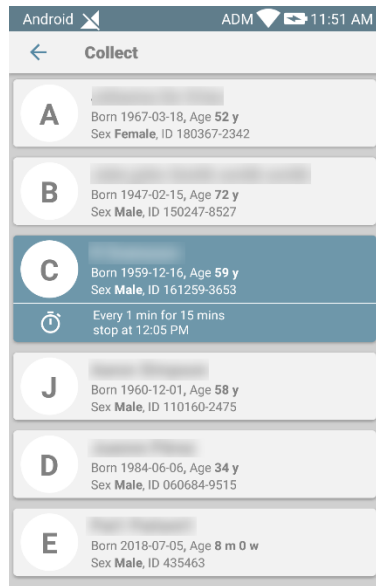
Android ADM 11:51 AM

Collect

A
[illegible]
Born 1967-03-18, Age **52 y**
Sex **Female**, ID 180367-2342

B
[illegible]
Born 1947-02-15, Age **72 y**
Sex **Male**, ID 150247-8527

C
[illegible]
Born 1959-12-16, Age **59 y**
Sex **Male**, ID 161259-3653
Every 1 min for 15 mins
stop at 12:05 PM

J
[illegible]
Born 1960-12-01, Age **58 y**
Sex **Male**, ID 110160-2475

D
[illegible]
Born 1984-06-06, Age **34 y**
Sex **Male**, ID 060684-9515

E
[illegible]
Born 2018-07-05, Age **8 m 0 w**
Sex **Male**, ID 435463